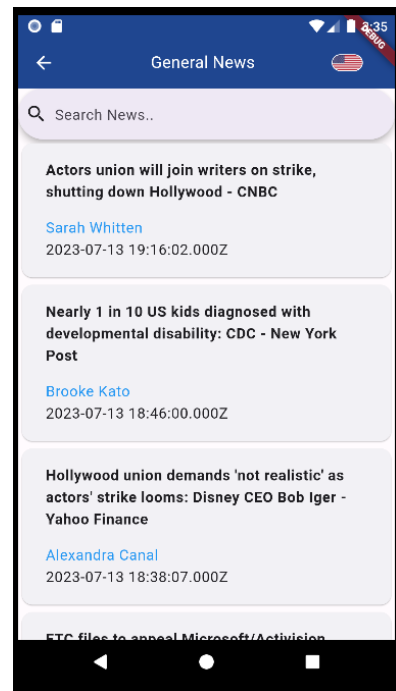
3:35
DEBUG

General News

Search News..

Actors union will join writers on strike, shutting down Hollywood - CNBC

Sarah Whitten
2023-07-13 19:16:02.000Z

Nearly 1 in 10 US kids diagnosed with developmental disability: CDC - New York Post

Brooke Kato
2023-07-13 18:46:00.000Z

Hollywood union demands 'not realistic' as actors' strike looms: Disney CEO Bob Iger - Yahoo Finance

Alexandra Canal
2023-07-13 18:38:07.000Z

FTC files to appeal Microsoft/Activision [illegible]